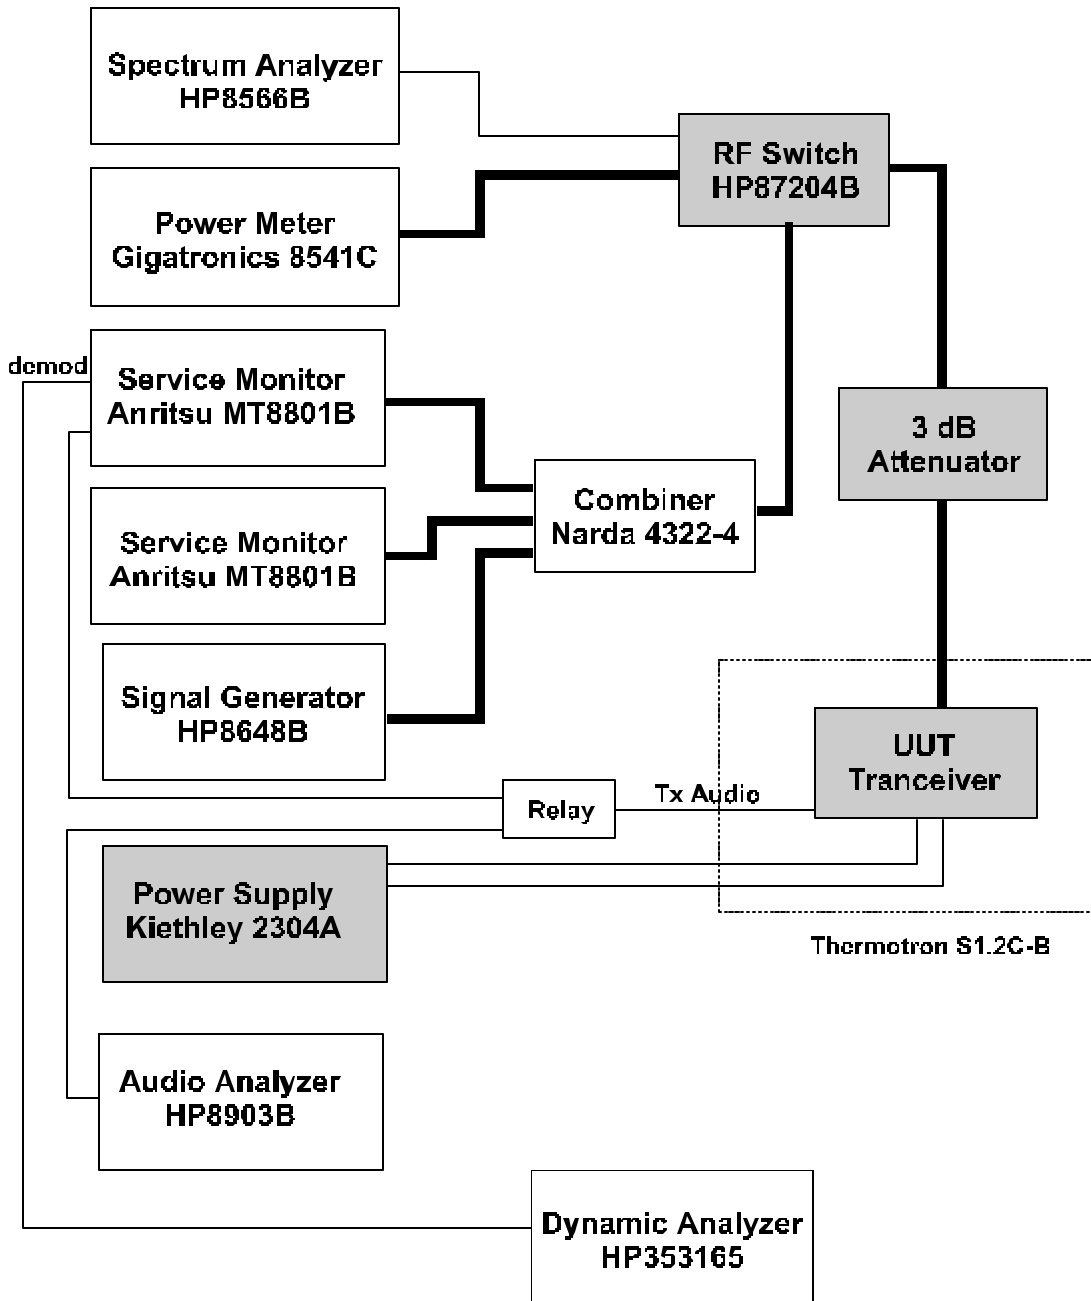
Spectrum Analyzer
HP8566B

RF Switch
HP87204B

Power Meter
Gigatronics 8541C

demod

Service Monitor
Anritsu MT8801B

3 dB
Attenuator

Combiner
Narda 4322-4

Service Monitor
Anritsu MT8801B

Signal Generator
HP8648B

UUT
Tranceiver

Relay

Tx Audio

Power Supply
Kiethley 2304A

Thermotron S1.2C-B

Audio Analyzer
HP8903B

Dynamic Analyzer
HP353165